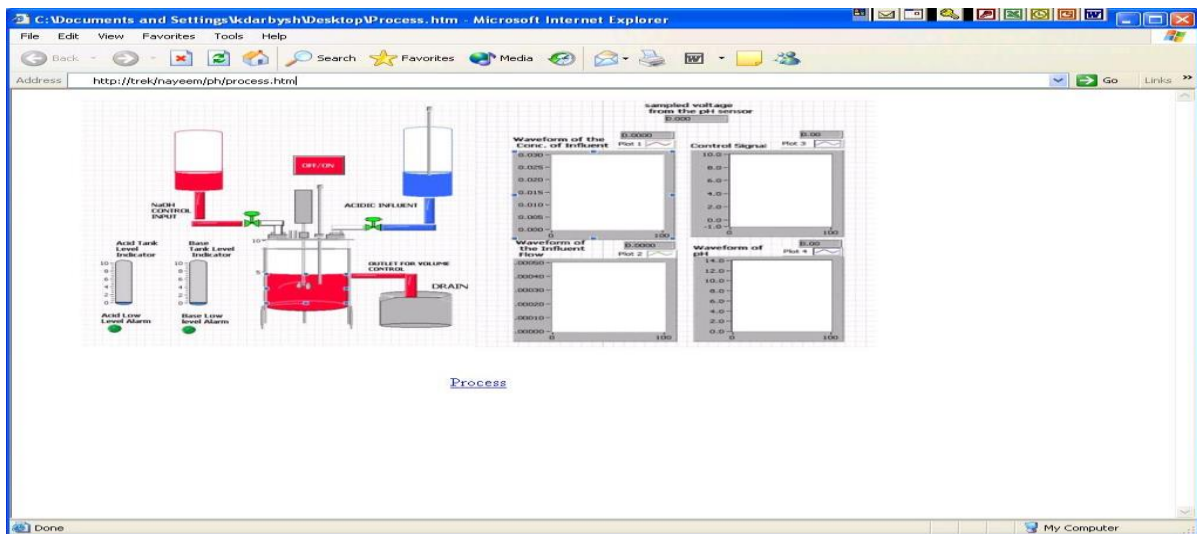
C:\Documents and Settings\kdarbysh\Desktop\Process.htm - Microsoft Internet Explorer

File Edit View Favorites Tools Help

Back Search Favorites Media

Address http://trek/nayeem/ph/process.html Go Links

sampled voltage from the pH sensor
0.000

OFF/ON

NaOH CONTROL INPUT

ACIDIC INFLUENT

Acid Tank Level Indicator

Base Tank Level Indicator

10
8
6
4
2
0

10
8
6
4
2
0

10
5

OUTLET FOR VOLUME CONTROL

DRAIN

Acid Low Level Alarm

Base Low level Alarm

Waveform of the Conc. of Influent
0.0000
Plot 1
0.030
0.025
0.020
0.015
0.010
0.005
0.000
0
100

Control Signal
0.00
Plot 3
10.0
8.0
6.0
4.0
2.0
0.0
-1.0
0
100

Waveform of the Influent Flow
0.0000
Plot 2
.00050
.00040
.00030
.00020
.00010
.00000
0
100

Waveform of pH
0.00
Plot 4
14.0
12.0
10.0
8.0
6.0
4.0
2.0
0.0
0
100

Process

Done

My Computer